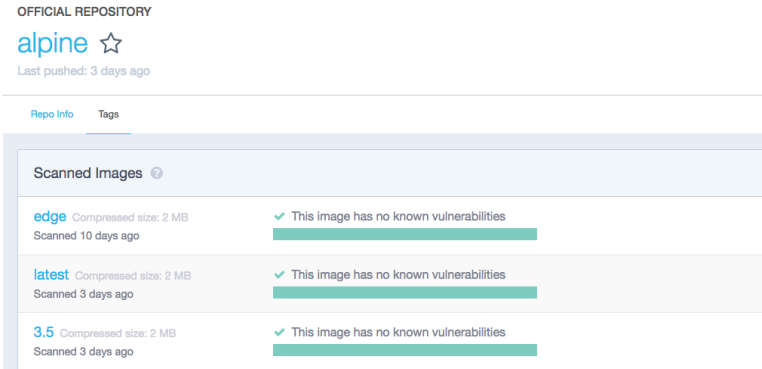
OFFICIAL REPOSITORY

alpine ☆

Last pushed: 3 days ago

Repo Info

Tags

Scanned Images

edge Compressed size: 2 MB
Scanned 10 days ago

✔ This image has no known vulnerabilities

latest Compressed size: 2 MB
Scanned 3 days ago

✔ This image has no known vulnerabilities

3.5 Compressed size: 2 MB
Scanned 3 days ago

✔ This image has no known vulnerabilities